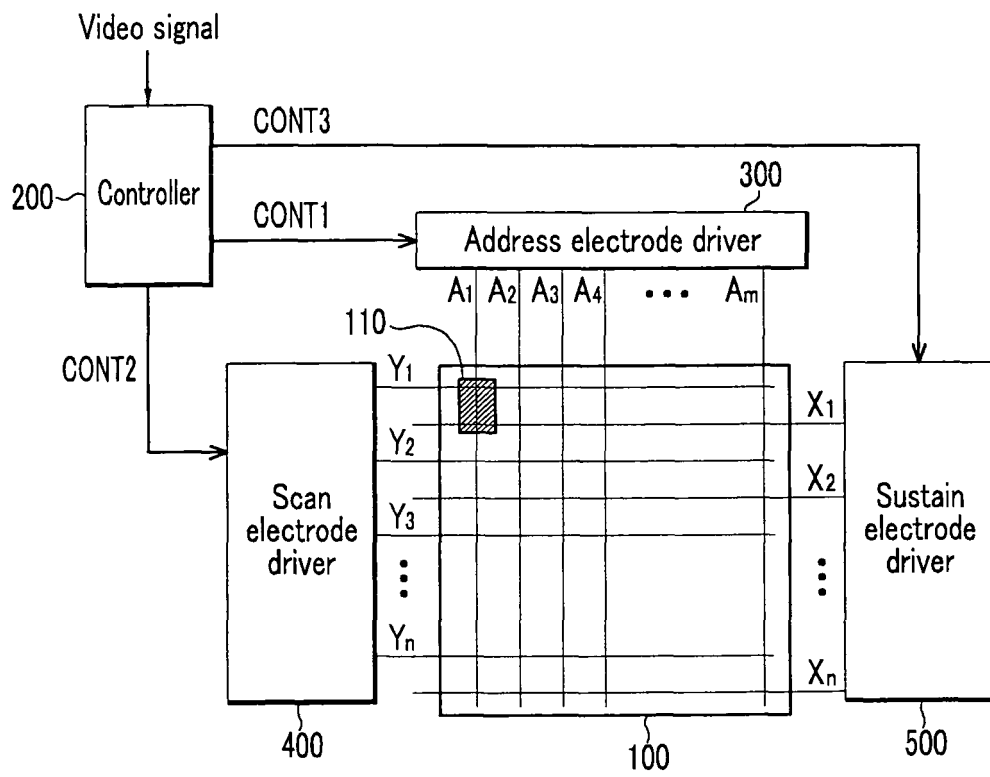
Video signal

CONT3

200 Controller

300

CONT1

Address electrode driver

$A_1$ $A_2$ $A_3$ $A_4$ ••• $A_m$

110

CONT2

$Y_1$

$X_1$

$Y_2$

$X_2$

Scan electrode driver

$Y_3$

Sustain electrode driver

⋮

⋮

$Y_n$

$X_n$

400

100

500